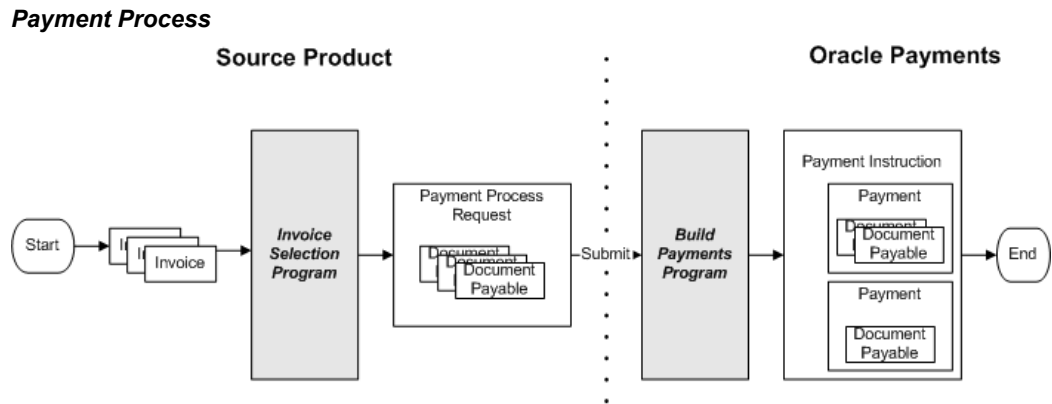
Payment Process

Source Product

Oracle Payments

Start

Invoice

Invoice Selection Program

Payment Process Request

Document Payable

Submit

Build Payments Program

Payment Instruction

Payment

Document Payable

Payment

Document Payable

End